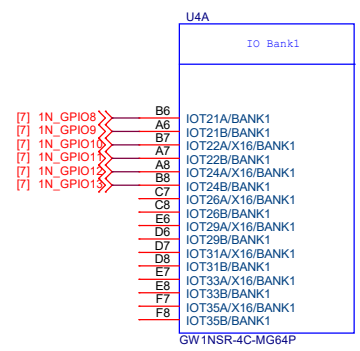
U4A

IO Bank1

[7] 1N_GPIO8
[7] 1N_GPIO9
[7] 1N_GPIO10
[7] 1N_GPIO11
[7] 1N_GPIO12
[7] 1N_GPIO13

B6
A6
B7
A7
A8
B8
C7
C8
E6
D6
D7
D8
E7
E8
F7
F8

IOT21A/BANK1
IOT21B/BANK1
IOT22A/X16/BANK1
IOT22B/BANK1
IOT24A/X16/BANK1
IOT24B/BANK1
IOT26A/X16/BANK1
IOT26B/BANK1
IOT29A/X16/BANK1
IOT29B/BANK1
IOT31A/X16/BANK1
IOT31B/BANK1
IOT33A/X16/BANK1
IOT33B/BANK1
IOT35A/X16/BANK1
IOT35B/BANK1

GW1NSR-4C-MG64P